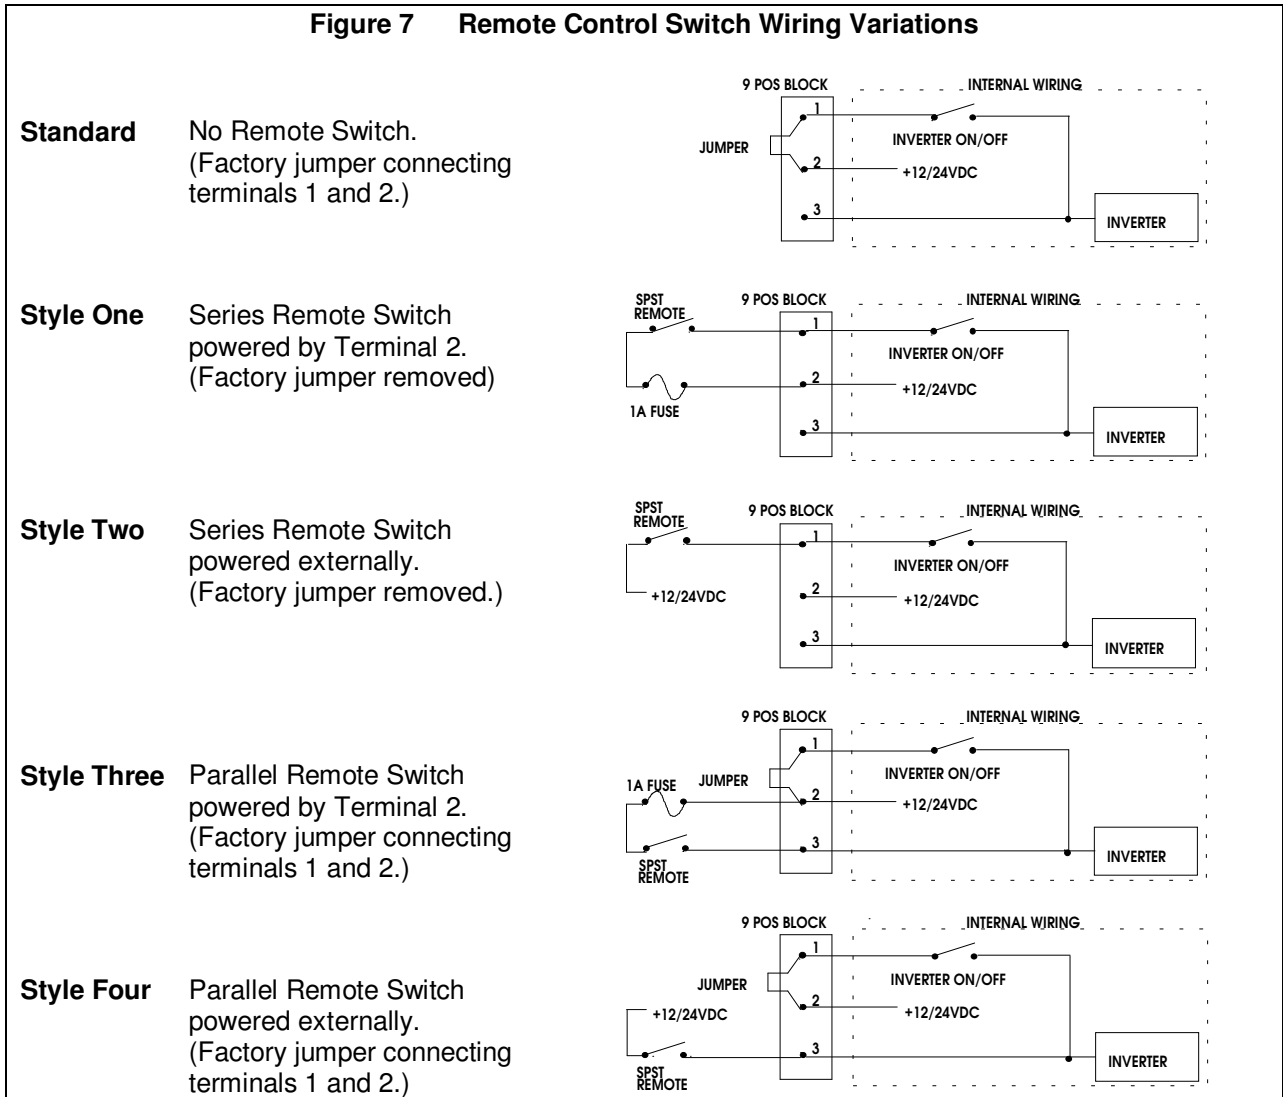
**Figure 7 Remote Control Switch Wiring Variations**

**Standard** No Remote Switch. (Factory jumper connecting terminals 1 and 2.)

9 POS BLOCK
INTERNAL WIRING
JUMPER
1
2
3
INVERTER ON/OFF
+12/24VDC
INVERTER

**Style One** Series Remote Switch powered by Terminal 2. (Factory jumper removed)

SPST REMOTE
9 POS BLOCK
INTERNAL WIRING
1
2
3
1A FUSE
INVERTER ON/OFF
+12/24VDC
INVERTER

**Style Two** Series Remote Switch powered externally. (Factory jumper removed.)

SPST REMOTE
9 POS BLOCK
INTERNAL WIRING
1
2
3
+12/24VDC
INVERTER ON/OFF
+12/24VDC
INVERTER

**Style Three** Parallel Remote Switch powered by Terminal 2. (Factory jumper connecting terminals 1 and 2.)

9 POS BLOCK
INTERNAL WIRING
1A FUSE
JUMPER
1
2
3
SPST REMOTE
INVERTER ON/OFF
+12/24VDC
INVERTER

**Style Four** Parallel Remote Switch powered externally. (Factory jumper connecting terminals 1 and 2.)

9 POS BLOCK
INTERNAL WIRING
JUMPER
1
2
3
+12/24VDC
SPST REMOTE
INVERTER ON/OFF
+12/24VDC
INVERTER